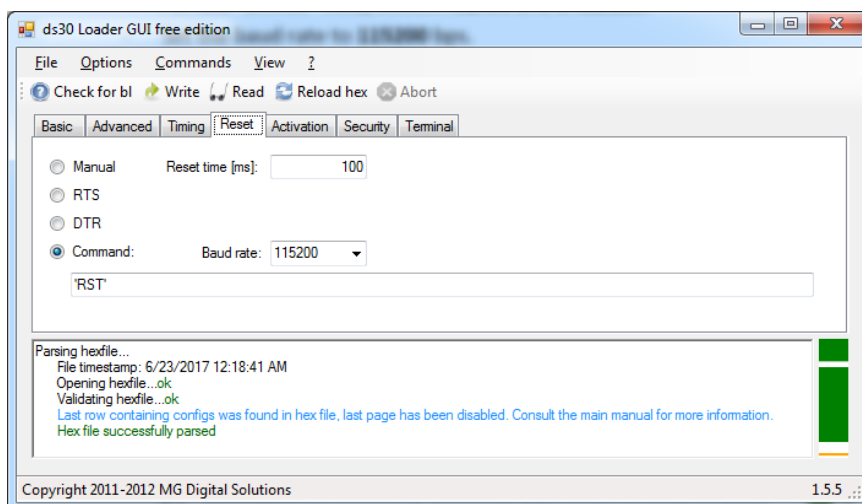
ds30 Loader GUI free edition

File Options Commands View ?

Check for bl Write Read Reload hex Abort

Basic Advanced Timing Reset Activation Security Terminal

Manual Reset time [ms]: 100

RTS

DTR

Command: Baud rate: 115200

'RST'

Parsing hexfile...
File timestamp: 6/23/2017 12:18:41 AM
Opening hexfile...ok
Validating hexfile...ok
Last row containing configs was found in hex file, last page has been disabled. Consult the main manual for more information.
Hex file successfully parsed

Copyright 2011-2012 MG Digital Solutions 1.5.5